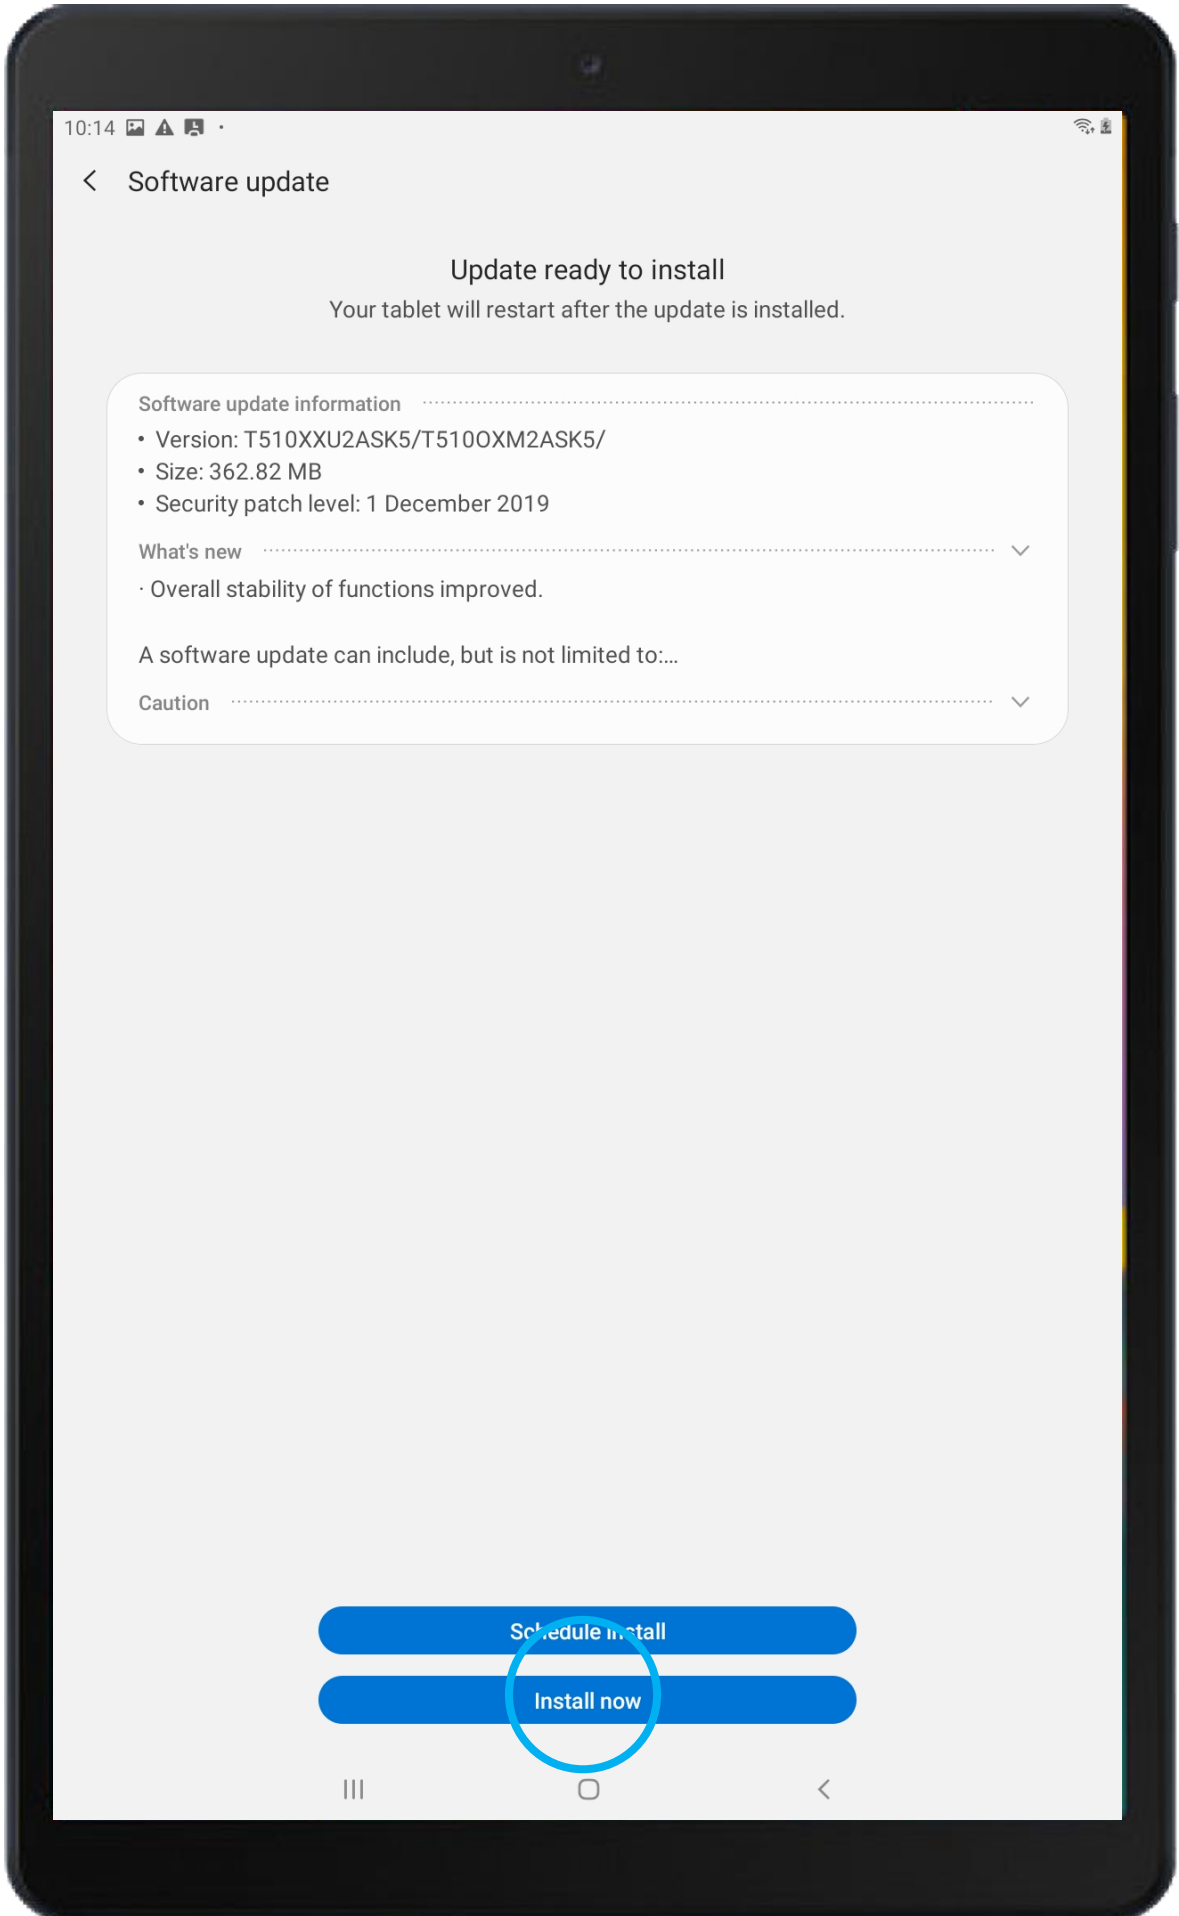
10:14

Software update

Update ready to install
Your tablet will restart after the update is installed.

Software update information
• Version: T510XXU2ASK5/T510OXM2ASK5/
• Size: 362.82 MB
• Security patch level: 1 December 2019

What's new
· Overall stability of functions improved.

A software update can include, but is not limited to:...

Caution

Schedule install
Install now